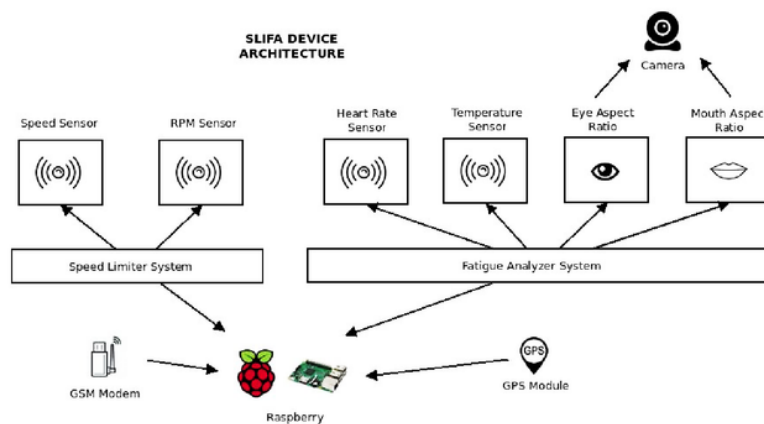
SLIFA DEVICE ARCHITECTURE

Camera

Speed Sensor

RPM Sensor

Heart Rate Sensor

Temperature Sensor

Eye Aspect Ratio

Mouth Aspec Ratio

Speed Limiter System

Fatigue Analyzer System

GSM Modem

GPS

GPS Module

Raspberry